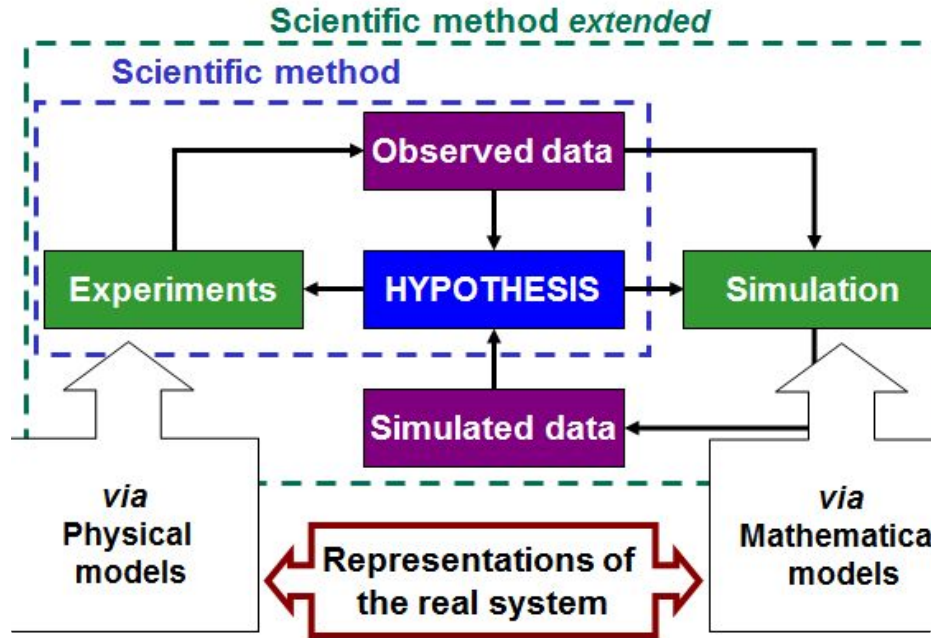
Scientific method *extended*

Scientific method

Observed data

Experiments

HYPOTHESIS

Simulation

Simulated data

*via* Physical models

Representations of the real system

*via* Mathematica models